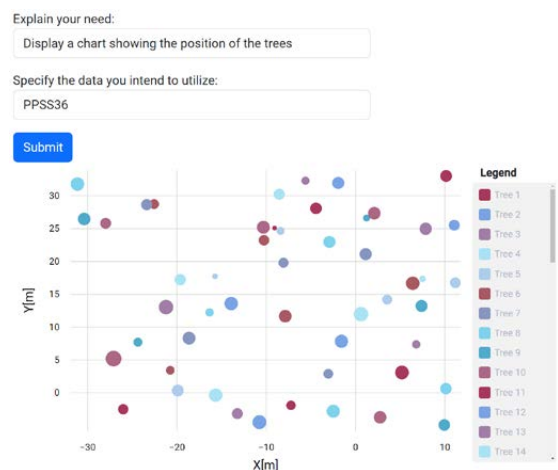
Explain your need:

Display a chart showing the position of the trees

Specify the data you intend to utilize:

PPSS36

Submit

Legend

Tree 1
Tree 2
Tree 3
Tree 4
Tree 5
Tree 6
Tree 7
Tree 8
Tree 9
Tree 10
Tree 11
Tree 12
Tree 13
Tree 14

30
25
20
15
10
5
0

Y[m]

-30
-20
-10
0
10

X[m]